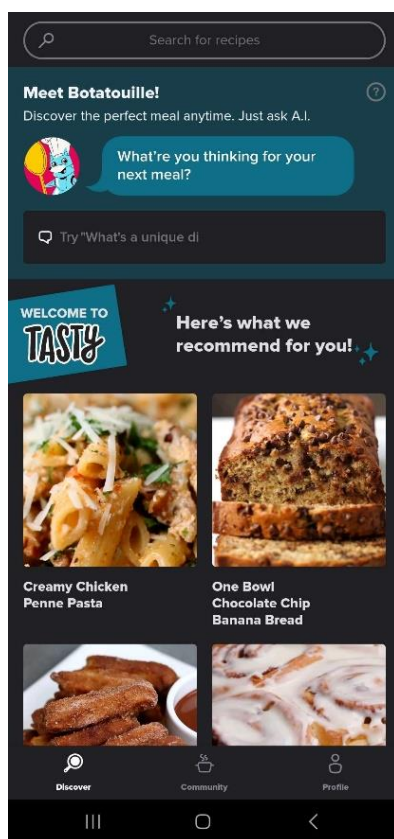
Search for recipes

Meet Botatouille!

Discover the perfect meal anytime. Just ask A.I.

What're you thinking for your next meal?

Try "What's a unique di

WELCOME TO TASTY

Here's what we recommend for you!

Creamy Chicken Penne Pasta

One Bowl Chocolate Chip Banana Bread

Discover

Community

Profile